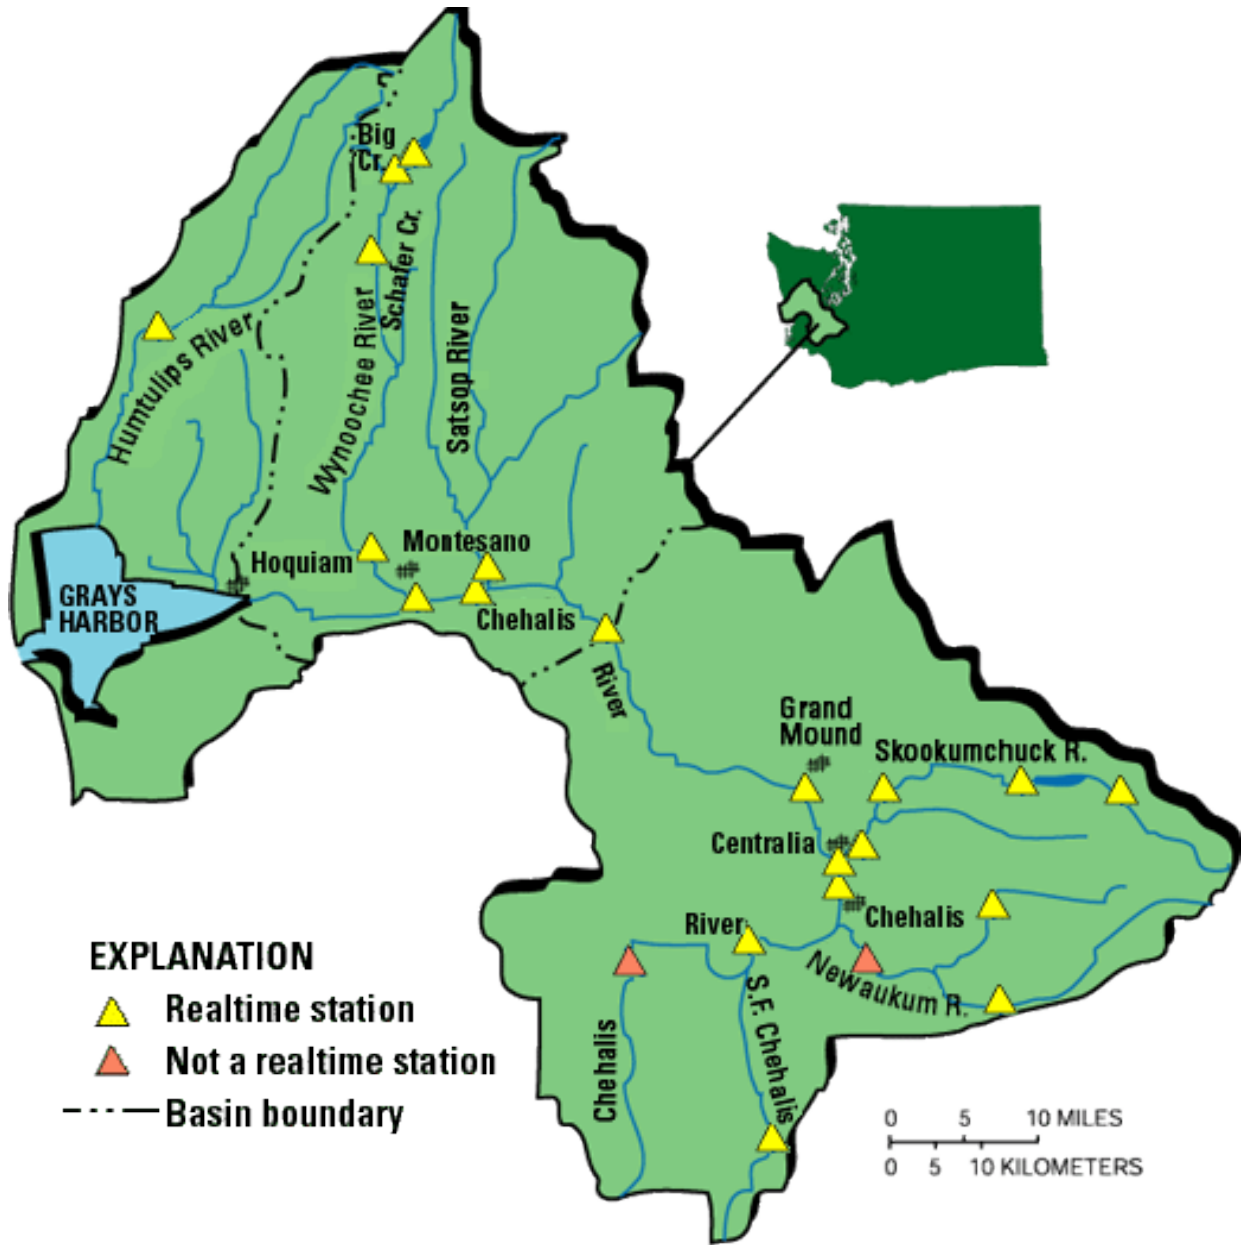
Big Cr.

Schafer Cr.

Humtulips River

Wynoochee River

Satsop River

Hoquiam

Montesano

GRAYS HARBOR

Chehalis

River

Grand Mound

Skookumchuck R.

Centralia

Chehalis

River

Newaukum R.

S.F. Chehalis

Chehalis

EXPLANATION

Realtime station

Not a realtime station

Basin boundary

0 5 10 MILES

0 5 10 KILOMETERS